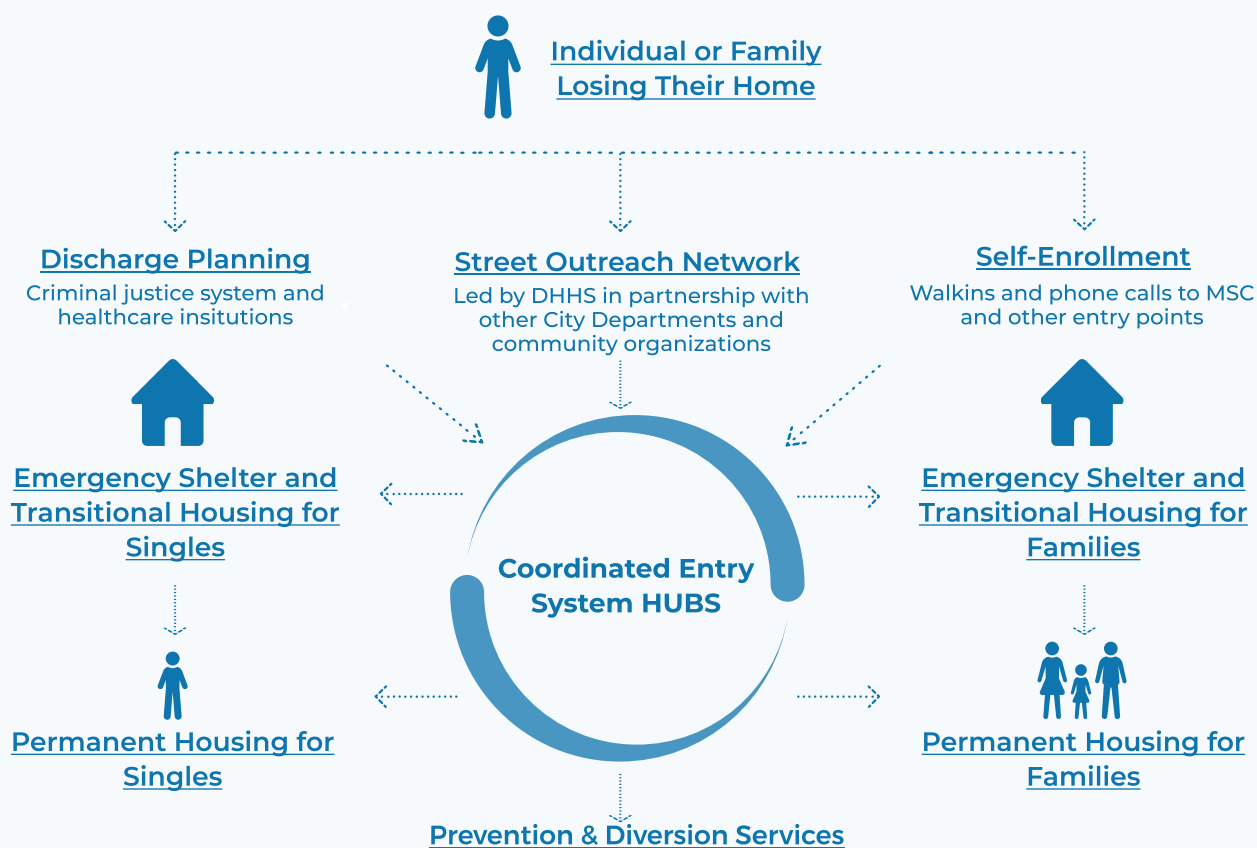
Individual or Family Losing Their Home

Discharge Planning
Criminal justice system and healthcare insitutions

Street Outreach Network
Led by DHHS in partnership with other City Departments and community organizations

Self-Enrollment
Walkins and phone calls to MSC and other entry points

Emergency Shelter and Transitional Housing for Singles

Coordinated Entry System HUBS

Emergency Shelter and Transitional Housing for Families

Permanent Housing for Singles

Permanent Housing for Families

Prevention & Diversion Services